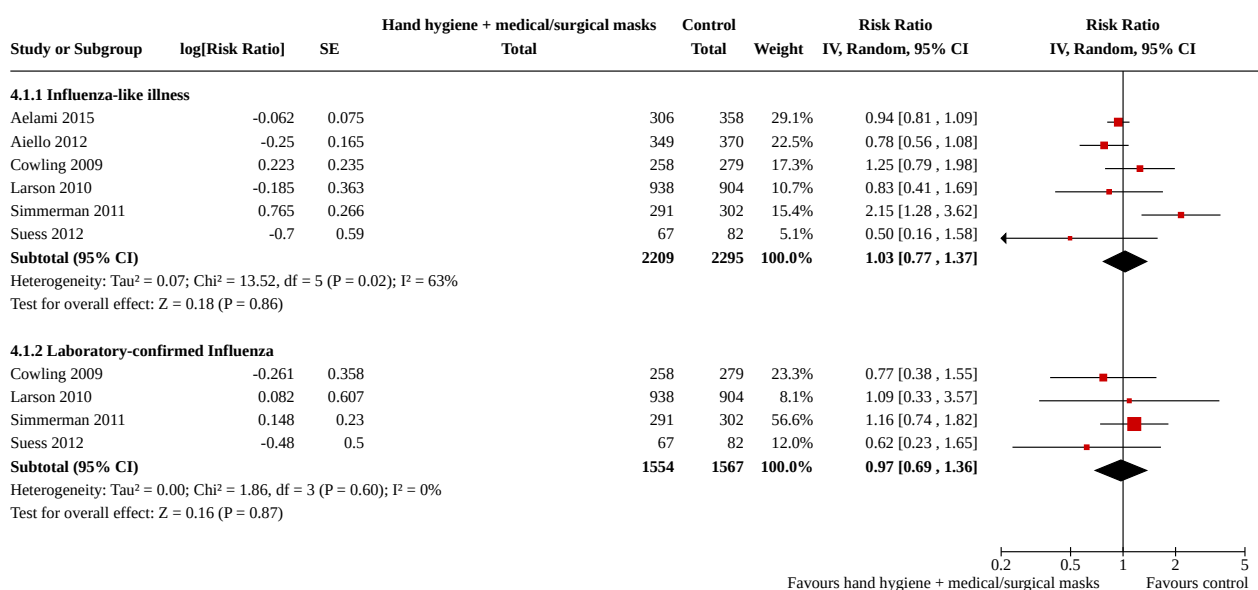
| Study or Subgroup | log[Risk Ratio] | SE | Hand hygiene + medical/surgical masks Total | Control Total | Weight | Risk Ratio IV, Random, 95% CI |
|---|---|---|---|---|---|---|
| **4.1.1 Influenza-like illness** | | | | | | |
| Aelami 2015 | -0.062 | 0.075 | 306 | 358 | 29.1% | 0.94 [0.81 , 1.09] |
| Aiello 2012 | -0.25 | 0.165 | 349 | 370 | 22.5% | 0.78 [0.56 , 1.08] |
| Cowling 2009 | 0.223 | 0.235 | 258 | 279 | 17.3% | 1.25 [0.79 , 1.98] |
| Larson 2010 | -0.185 | 0.363 | 938 | 904 | 10.7% | 0.83 [0.41 , 1.69] |
| Simmerman 2011 | 0.765 | 0.266 | 291 | 302 | 15.4% | 2.15 [1.28 , 3.62] |
| Suess 2012 | -0.7 | 0.59 | 67 | 82 | 5.1% | 0.50 [0.16 , 1.58] |
| **Subtotal (95% CI)** | | | **2209** | **2295** | **100.0%** | **1.03 [0.77 , 1.37]** |
| Heterogeneity: Tau² = 0.07; Chi² = 13.52, df = 5 (P = 0.02); I² = 63% | | | | | | |
| Test for overall effect: Z = 0.18 (P = 0.86) | | | | | | |
| **4.1.2 Laboratory-confirmed Influenza** | | | | | | |
| Cowling 2009 | -0.261 | 0.358 | 258 | 279 | 23.3% | 0.77 [0.38 , 1.55] |
| Larson 2010 | 0.082 | 0.607 | 938 | 904 | 8.1% | 1.09 [0.33 , 3.57] |
| Simmerman 2011 | 0.148 | 0.23 | 291 | 302 | 56.6% | 1.16 [0.74 , 1.82] |
| Suess 2012 | -0.48 | 0.5 | 67 | 82 | 12.0% | 0.62 [0.23 , 1.65] |
| **Subtotal (95% CI)** | | | **1554** | **1567** | **100.0%** | **0.97 [0.69 , 1.36]** |
| Heterogeneity: Tau² = 0.00; Chi² = 1.86, df = 3 (P = 0.60); I² = 0% | | | | | | |
| Test for overall effect: Z = 0.16 (P = 0.87) | | | | | | |

Risk Ratio
IV, Random, 95% CI

0.2 0.5 1 2 5
Favours hand hygiene + medical/surgical masks Favours control